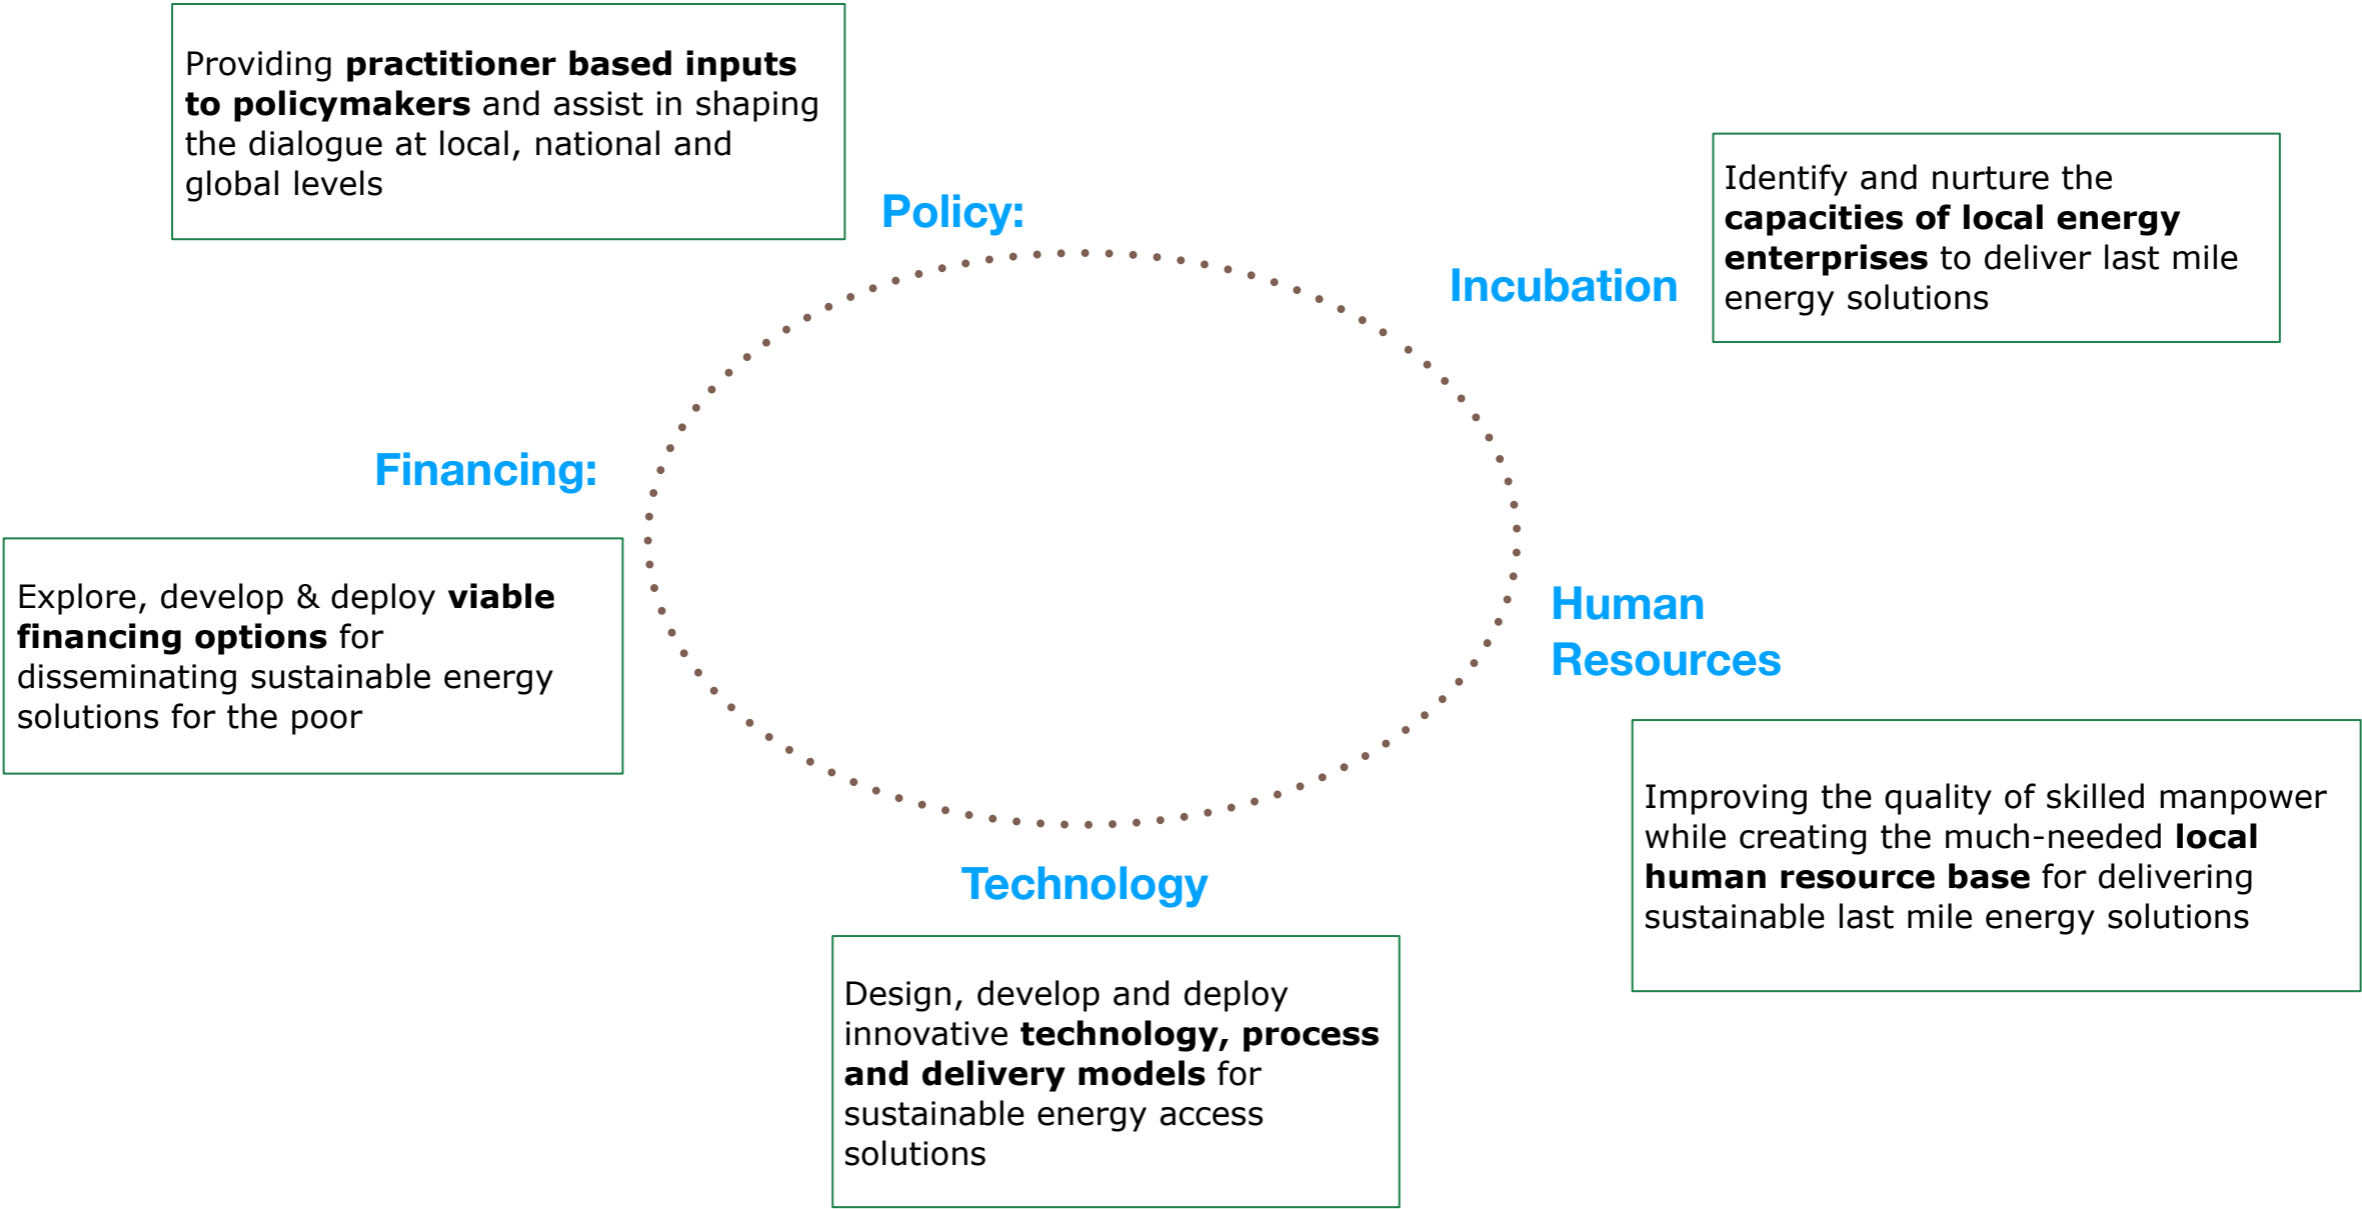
Providing practitioner based inputs to policymakers and assist in shaping the dialogue at local, national and global levels

Policy:

Identify and nurture the capacities of local energy enterprises to deliver last mile energy solutions

Incubation

Financing:

Explore, develop & deploy viable financing options for disseminating sustainable energy solutions for the poor

Human Resources

Improving the quality of skilled manpower while creating the much-needed local human resource base for delivering sustainable last mile energy solutions

Technology

Design, develop and deploy innovative technology, process and delivery models for sustainable energy access solutions